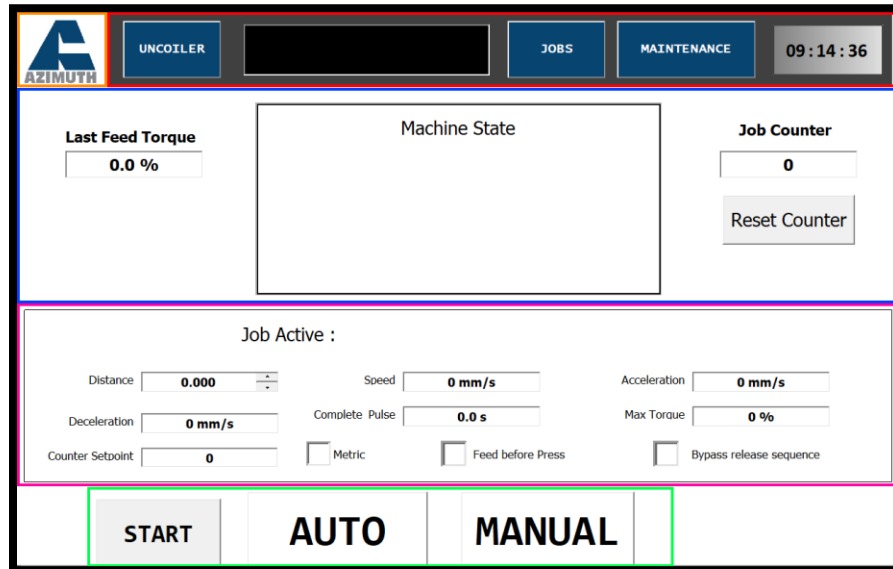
AZIMUTH

UNCOILER

JOBS

MAINTENANCE

09:14:36

Last Feed Torque

0.0 %

Machine State

Job Counter

0

Reset Counter

Job Active :

Distance 0.000

Speed 0 mm/s

Acceleration 0 mm/s

Deceleration 0 mm/s

Complete Pulse 0.0 s

Max Torque 0 %

Counter Setpoint 0

Metric

Feed before Press

Bypass release sequence

START

AUTO

MANUAL